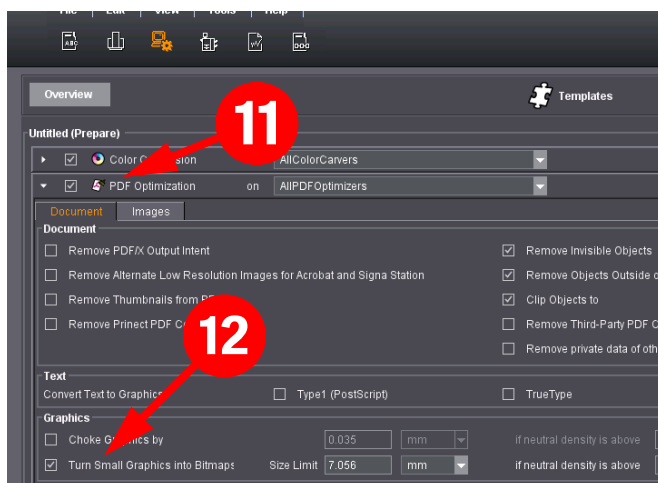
File | Edit | View | Tools | Help

Overview

Templates

Untitled (Prepare)

Color C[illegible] AllColorCarvers

PDF Optimization on AllPDFOptimizers

11

Document Images

Document

Remove PDF/X Output Intent

Remove Alternate Low Resolution Images for Acrobat and Signa Station

Remove Thumbnails from P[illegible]

Remove Prinect PDF C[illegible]

12

Remove Invisible Objects

Remove Objects Outside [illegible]

Clip Objects to

Remove Third-Party PDF C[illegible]

Remove private data of oth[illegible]

Text

Convert Text to Graphics

Type1 (PostScript)

TrueType

Graphics

Choke G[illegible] by 0.035 mm if neutral density is above

Turn Small Graphics into Bitmaps Size Limit 7.056 mm if neutral density is above